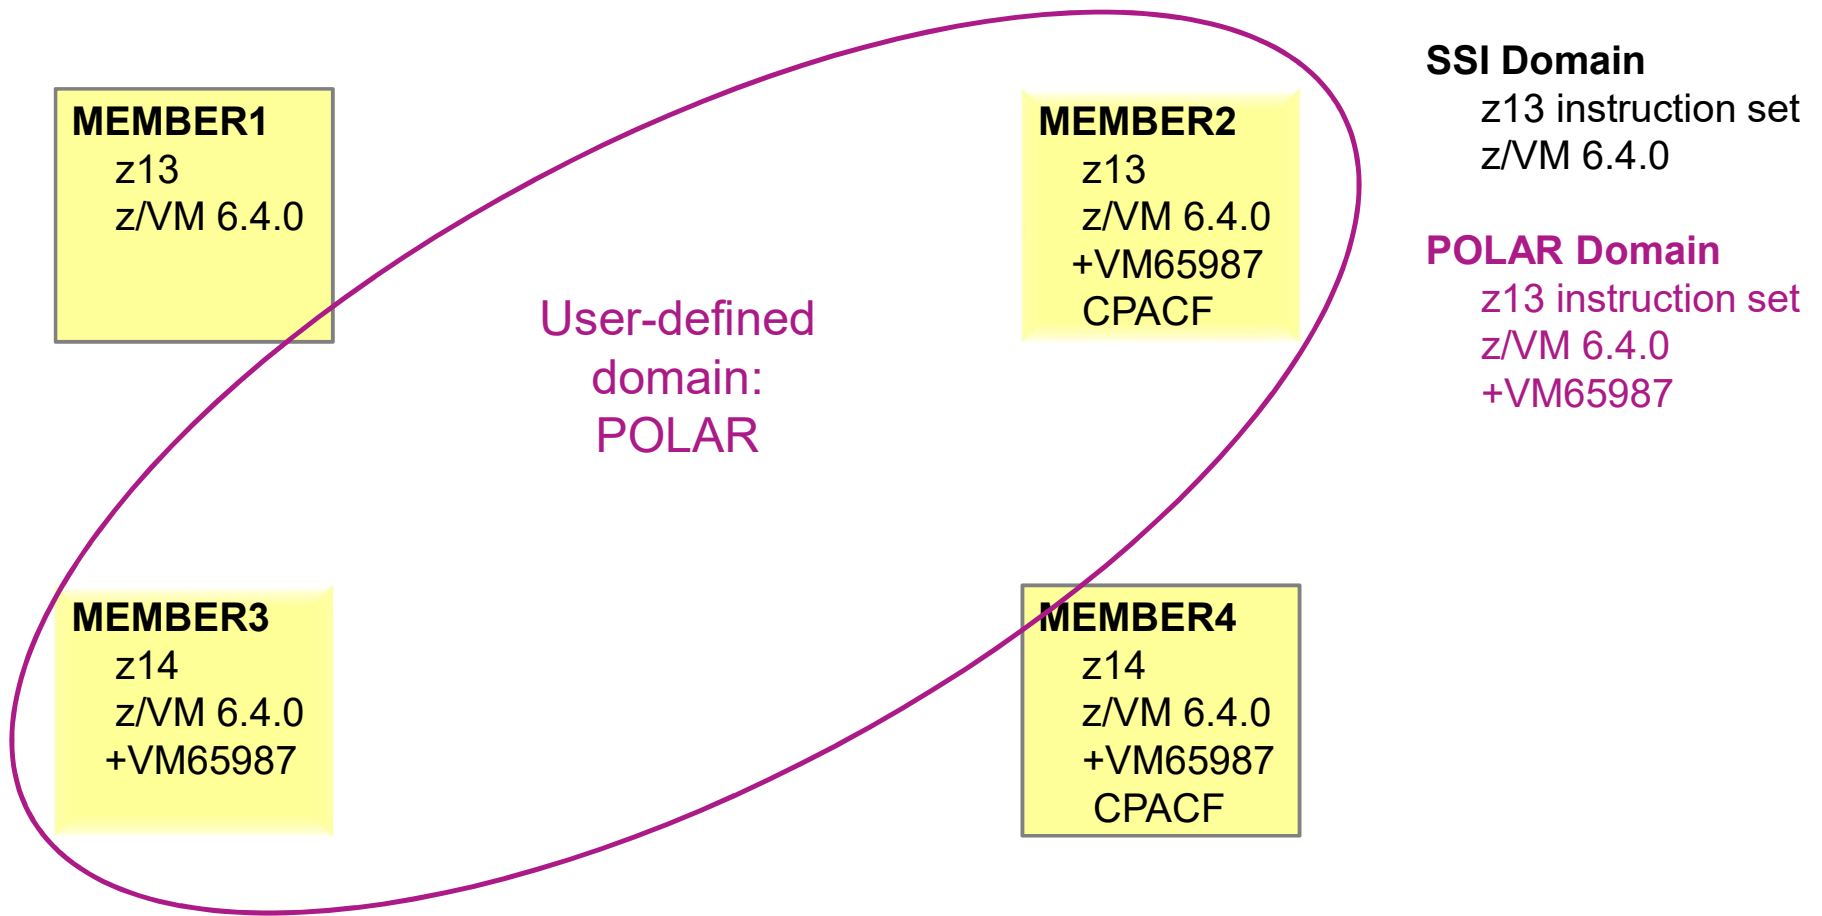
MEMBER1
z13
z/VM 6.4.0

MEMBER2
z13
z/VM 6.4.0
+VM65987
CPACF

SSI Domain
z13 instruction set
z/VM 6.4.0

POLAR Domain
z13 instruction set
z/VM 6.4.0
+VM65987

User-defined domain: POLAR

MEMBER3
z14
z/VM 6.4.0
+VM65987

MEMBER4
z14
z/VM 6.4.0
+VM65987
CPACF